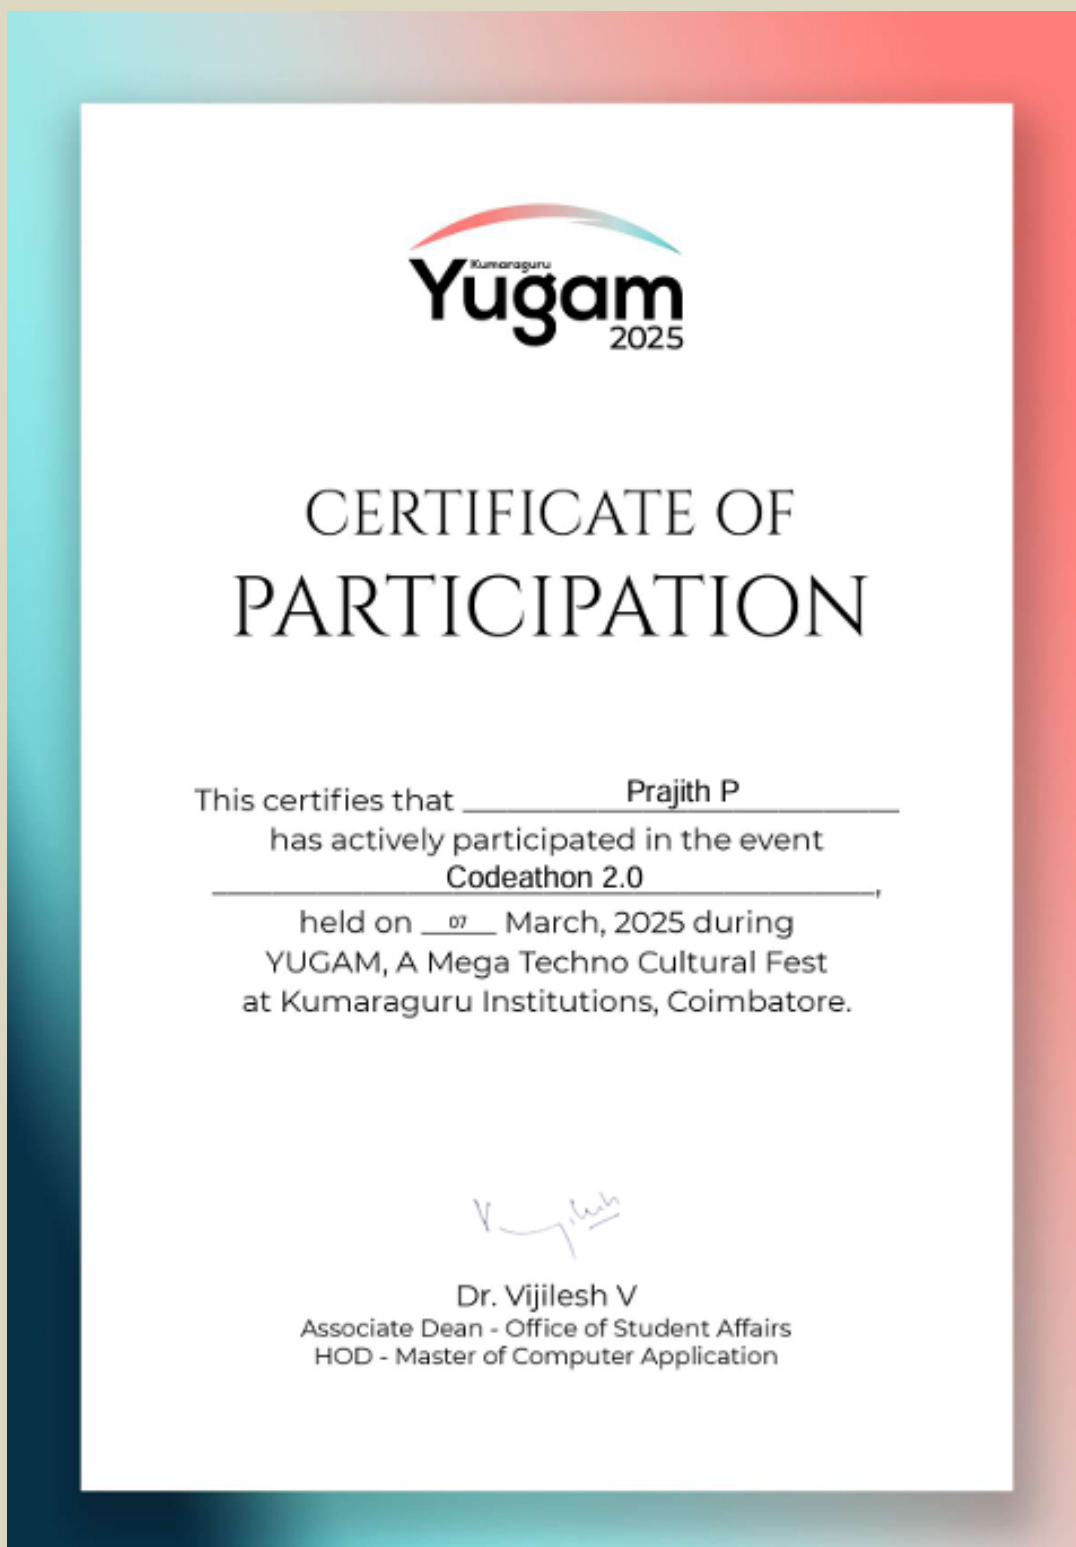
Kumaraguru
Yugam
2025

CERTIFICATE OF
PARTICIPATION

This certifies that Prajith P has actively participated in the event Codeathon 2.0, held on 07 March, 2025 during YUGAM, A Mega Techno Cultural Fest at Kumaraguru Institutions, Coimbatore.

Dr. Vijilesh V
Associate Dean - Office of Student Affairs
HOD - Master of Computer Application